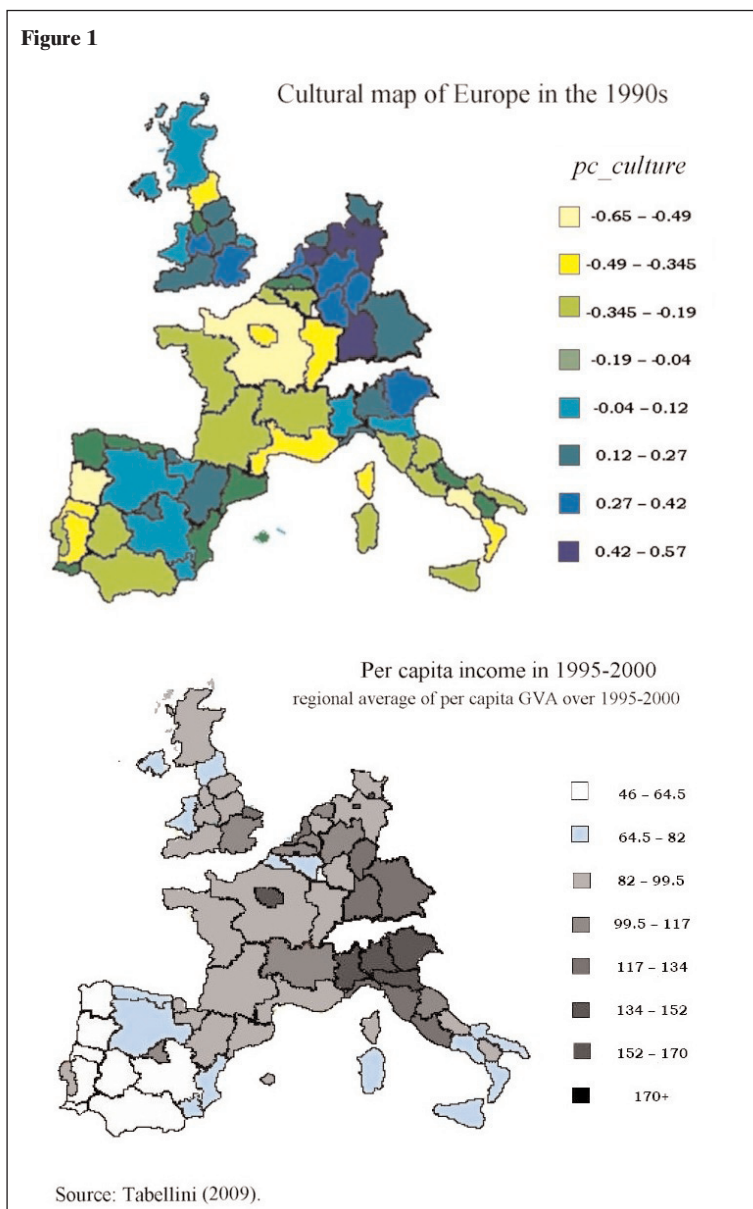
Figure 1

Cultural map of Europe in the 1990s

*pc_culture*

-0.65 – -0.49
-0.49 – -0.345
-0.345 – -0.19
-0.19 – -0.04
-0.04 – 0.12
0.12 – 0.27
0.27 – 0.42
0.42 – 0.57

Per capita income in 1995-2000
regional average of per capita GVA over 1995-2000

46 – 64.5
64.5 – 82
82 – 99.5
99.5 – 117
117 – 134
134 – 152
152 – 170
170+

Source: Tabellini (2009).